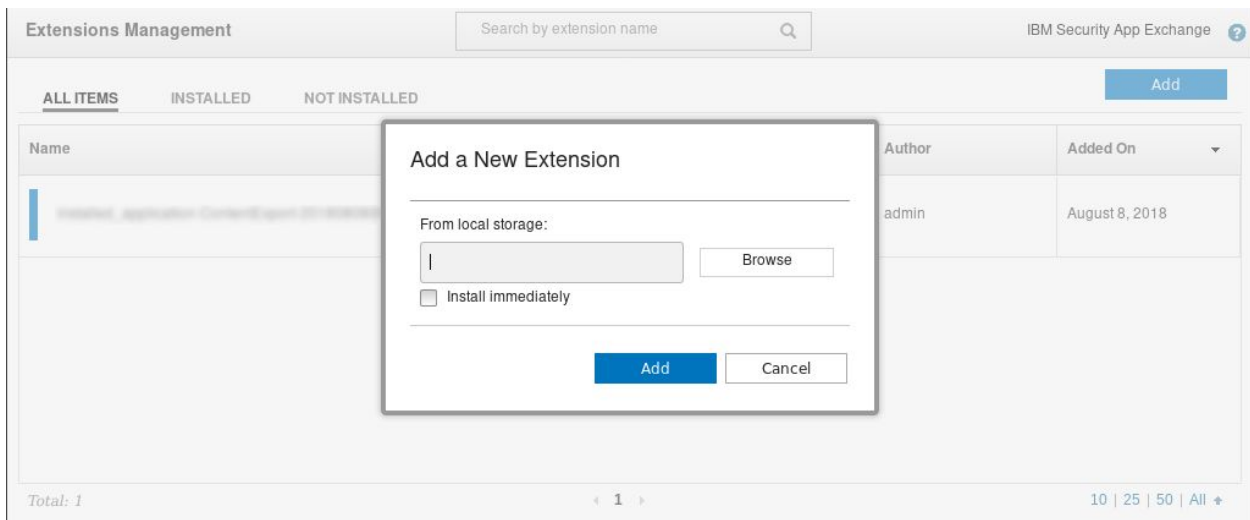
Extensions Management

Search by extension name

IBM Security App Exchange

ALL ITEMS INSTALLED NOT INSTALLED

Add

| Name | Author | Added On |
|---|---|---|
| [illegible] | admin | August 8, 2018 |

Add a New Extension

From local storage:

Browse

Install immediately

Add Cancel

Total: 1

1

10 | 25 | 50 | All